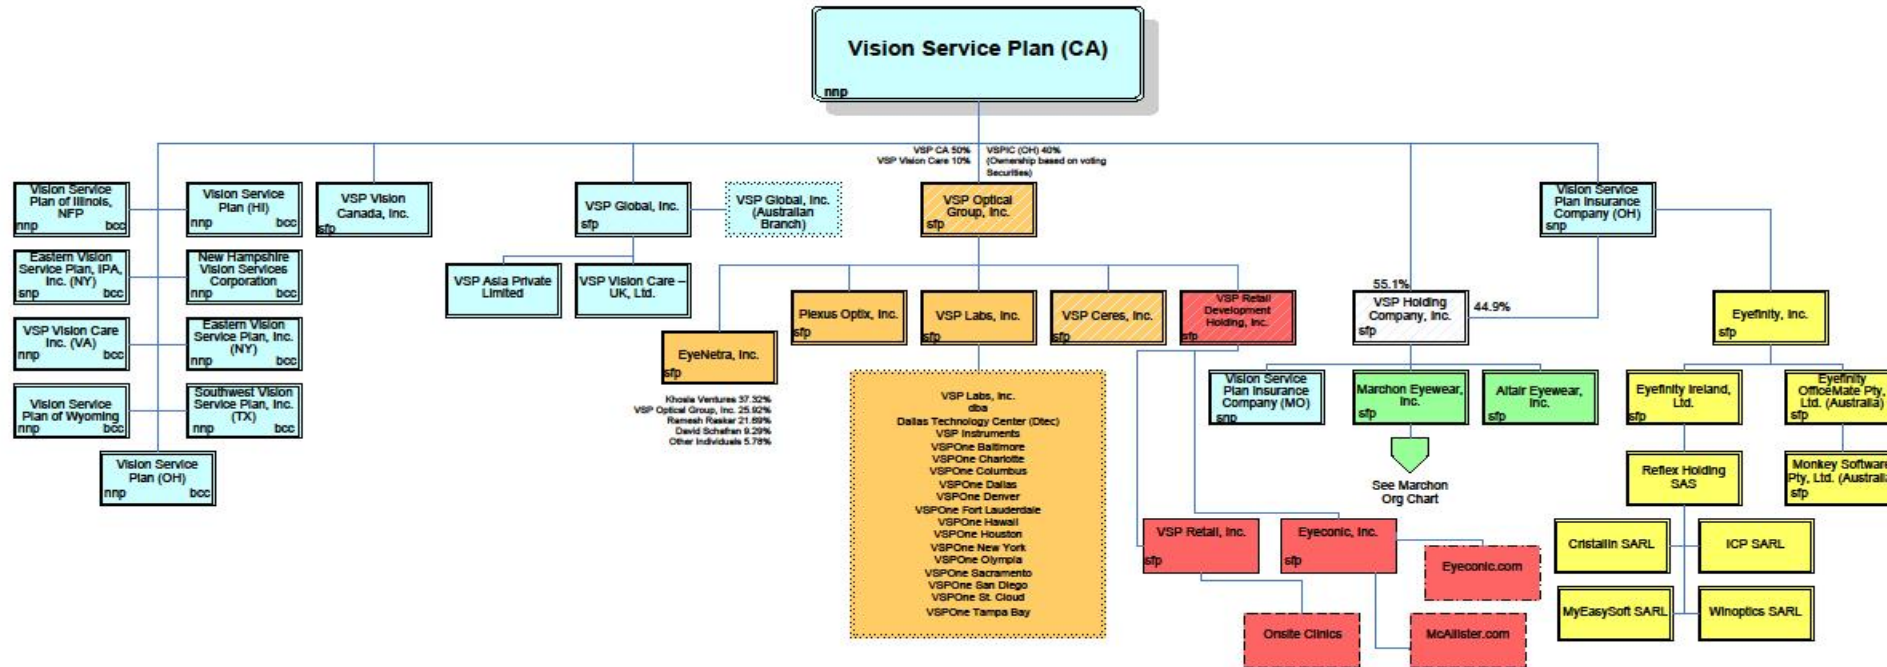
Vision Service Plan (CA)
nnp

VSP CA 50%
VSP Vision Care 10%
VSPIC (OH) 40%
(Ownership based on voting Securities)

Vision Service Plan of Illinois, NFP
nnp bcc

Vision Service Plan (HI)
nnp bcc

VSP Vision Canada, Inc.
sfp

VSP Global, Inc.
sfp

VSP Global, Inc. (Australian Branch)

VSP Optical Group, Inc.
sfp

Vision Service Plan Insurance Company (OH)
snp

Eastern Vision Service Plan, IPA, Inc. (NY)
snp bcc

New Hampshire Vision Services Corporation
nnp bcc

VSP Asia Private Limited

VSP Vision Care – UK, Ltd.

Plexus Optix, Inc.
sfp

VSP Labs, Inc.
sfp

VSP Ceres, Inc.
sfp

VSP Retail Development Holding, Inc.
sfp

55.1%
VSP Holding Company, Inc.
sfp
44.9%

Eyefinity, Inc.
sfp

VSP Vision Care Inc. (VA)
nnp bcc

Eastern Vision Service Plan, Inc. (NY)
nnp bcc

EyeNetra, Inc.
sfp

Khosla Ventures 37.32%
VSP Optical Group, Inc. 25.92%
Ramesh Raskar 21.69%
David Schafran 9.29%
Other individuals 5.78%

Vision Service Plan Insurance Company (MO)
snp

Marchon Eyewear, Inc.
sfp

Altair Eyewear, Inc.
sfp

Eyefinity Ireland, Ltd.
sfp

Eyefinity OfficeMate Pty, Ltd. (Australia)
sfp

Vision Service Plan of Wyoming
nnp bcc

Southwest Vision Service Plan, Inc. (TX)
nnp bcc

VSP Labs, Inc.
dba
Dallas Technology Center (Dtec)
VSP Instruments
VSPOne Baltimore
VSPOne Charlotte
VSPOne Columbus
VSPOne Dallas
VSPOne Denver
VSPOne Fort Lauderdale
VSPOne Hawaii
VSPOne Houston
VSPOne New York
VSPOne Olympia
VSPOne Sacramento
VSPOne San Diego
VSPOne St. Cloud
VSPOne Tampa Bay

See Marchon Org Chart

Vision Service Plan (OH)
nnp bcc

Reflex Holding SAS

Monkey Software Pty, Ltd. (Australia)
sfp

VSP Retail, Inc.
sfp

Eyeconic, Inc.
sfp

Eyeconic.com

Cristallin SARL

ICP SARL

MyEasySoft SARL

Winoptics SARL

Onsite Clinics

McAllister.com